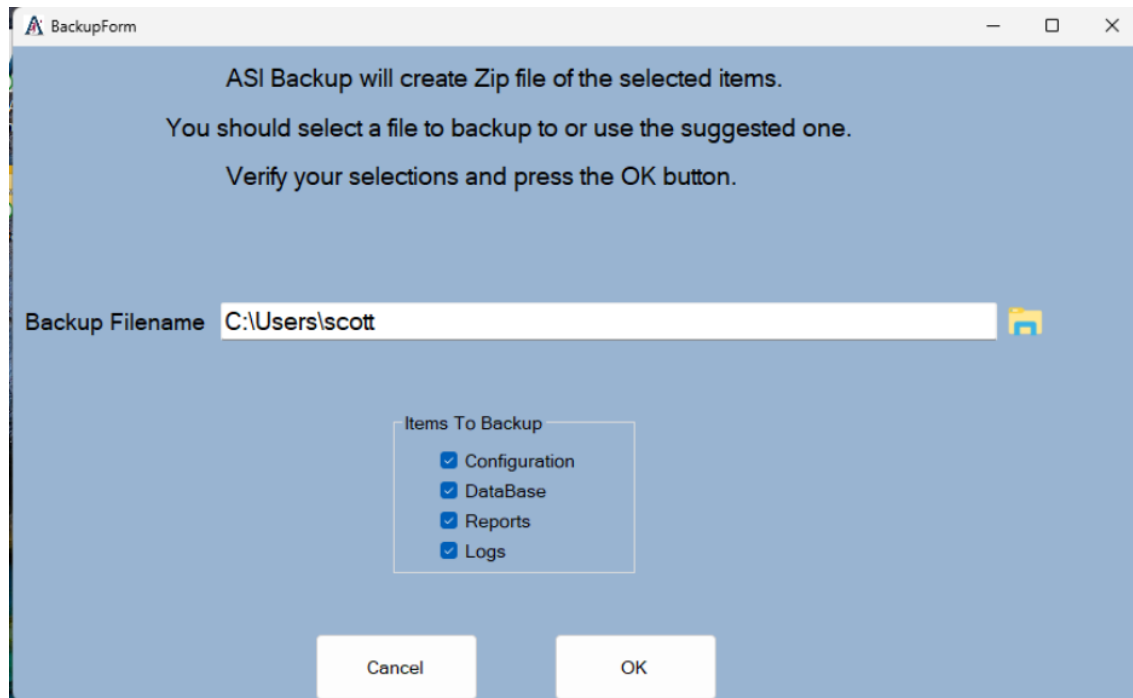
BackupForm

ASI Backup will create Zip file of the selected items.

You should select a file to backup to or use the suggested one.

Verify your selections and press the OK button.

Backup Filename C:\Users\scott

Items To Backup
Configuration
DataBase
Reports
Logs

Cancel
OK